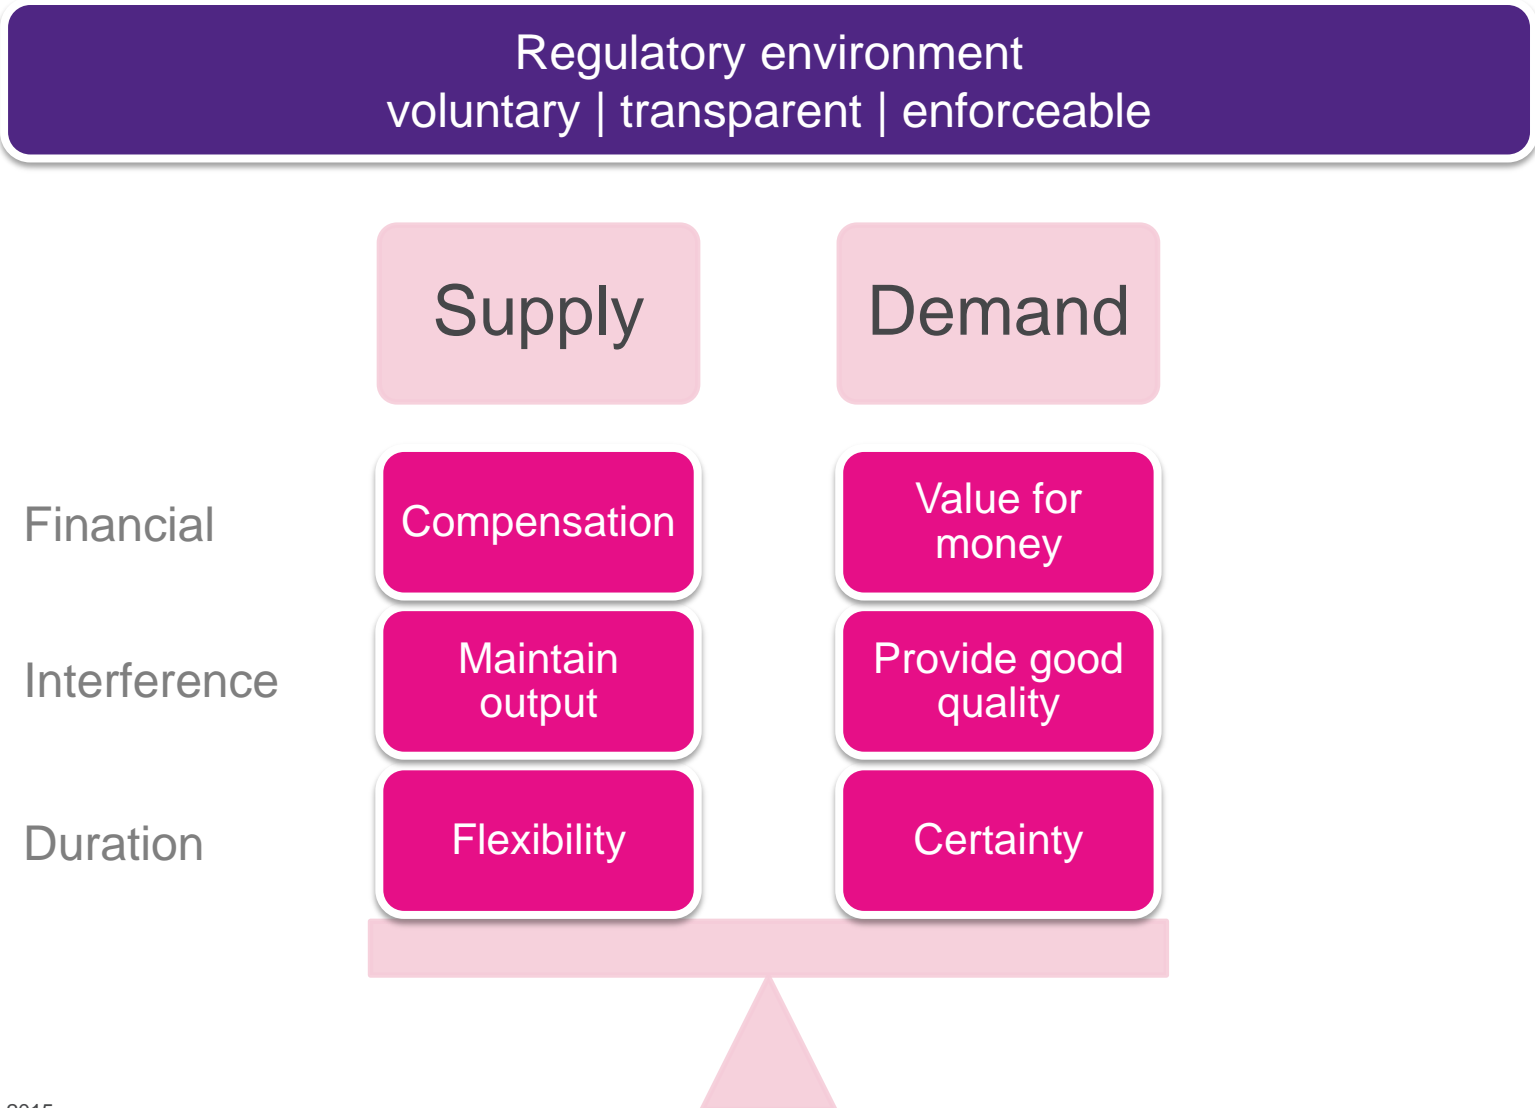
Regulatory environment
voluntary | transparent | enforceable

Supply

Demand

Financial

Compensation

Value for money

Interference

Maintain output

Provide good quality

Duration

Flexibility

Certainty

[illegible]